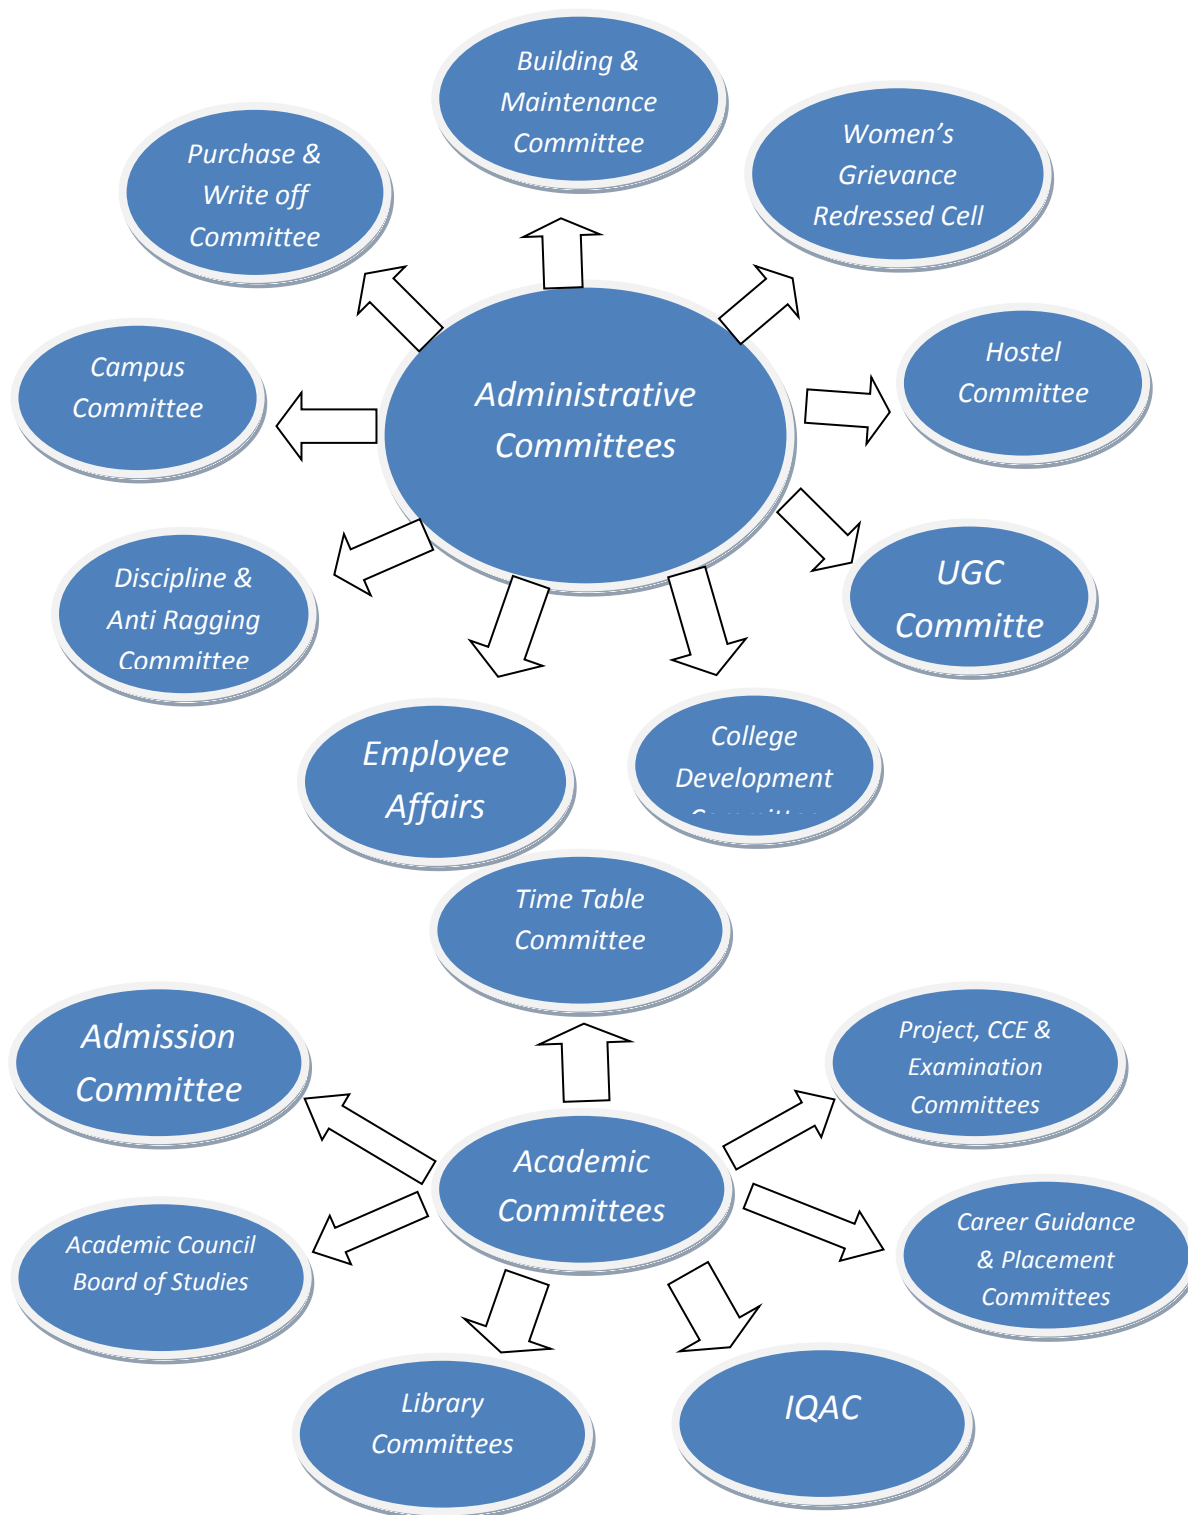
Building & Maintenance Committee

Purchase & Write off Committee

Women's Grievance Redressed Cell

Campus Committee

Administrative Committees

Hostel Committee

Discipline & Anti Ragging Committee

UGC Committe

Employee Affairs

College Development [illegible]

Time Table Committee

Admission Committee

Project, CCE & Examination Committees

Academic Committees

Academic Council Board of Studies

Career Guidance & Placement Committees

Library Committees

IQAC